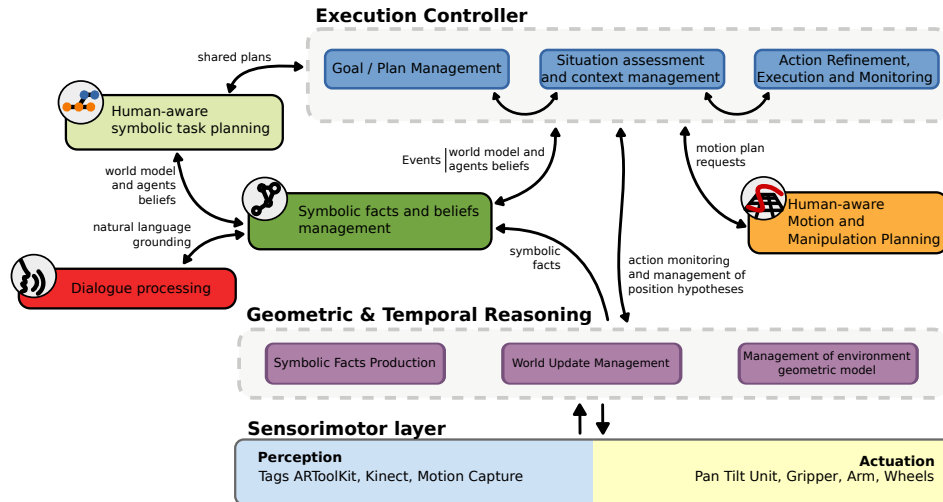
Execution Controller

shared plans

Goal / Plan Management

Situation assessment and context management

Action Refinement, Execution and Monitoring

Human-aware symbolic task planning

world model and agents beliefs

Events | world model and agents beliefs

motion plan requests

Symbolic facts and beliefs management

Human-aware Motion and Manipulation Planning

natural language grounding

symbolic facts

action monitoring and management of position hypotheses

Dialogue processing

Geometric & Temporal Reasoning

Symbolic Facts Production

World Update Management

Management of environment geometric model

Sensorimotor layer

Perception
Tags ARToolKit, Kinect, Motion Capture

Actuation
Pan Tilt Unit, Gripper, Arm, Wheels